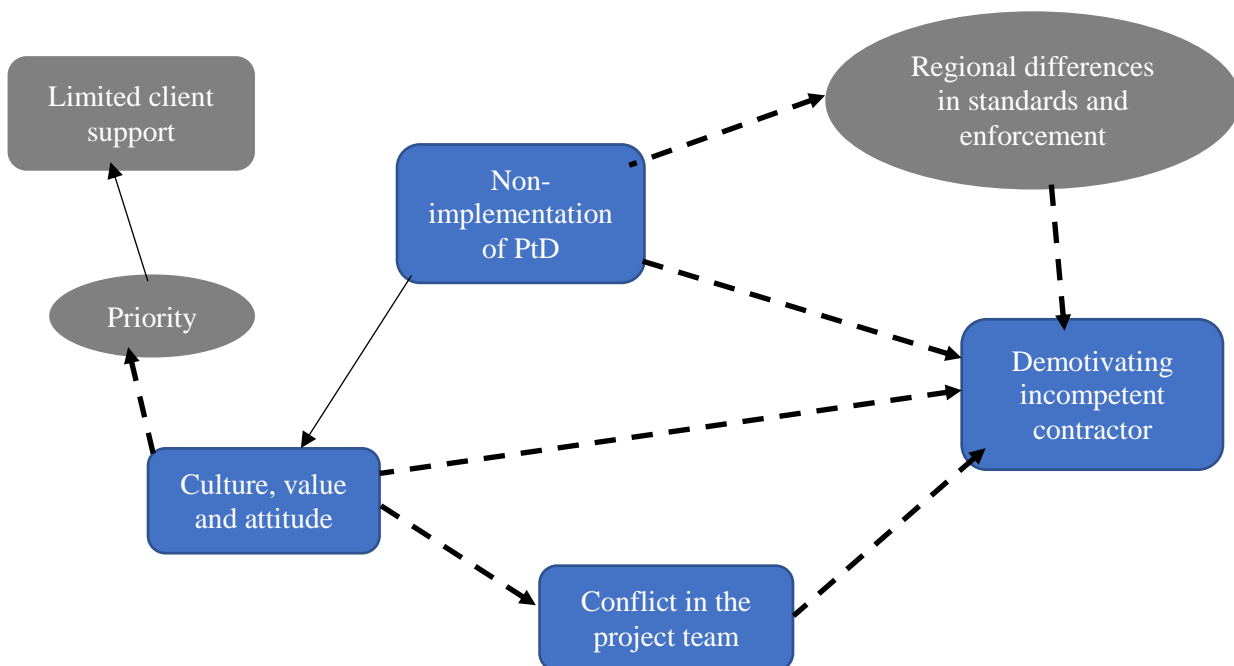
Limited client support

Priority

Non-implementation of PtD

Regional differences in standards and enforcement

Demotivating incompetent contractor

Culture, value and attitude

Conflict in the project team